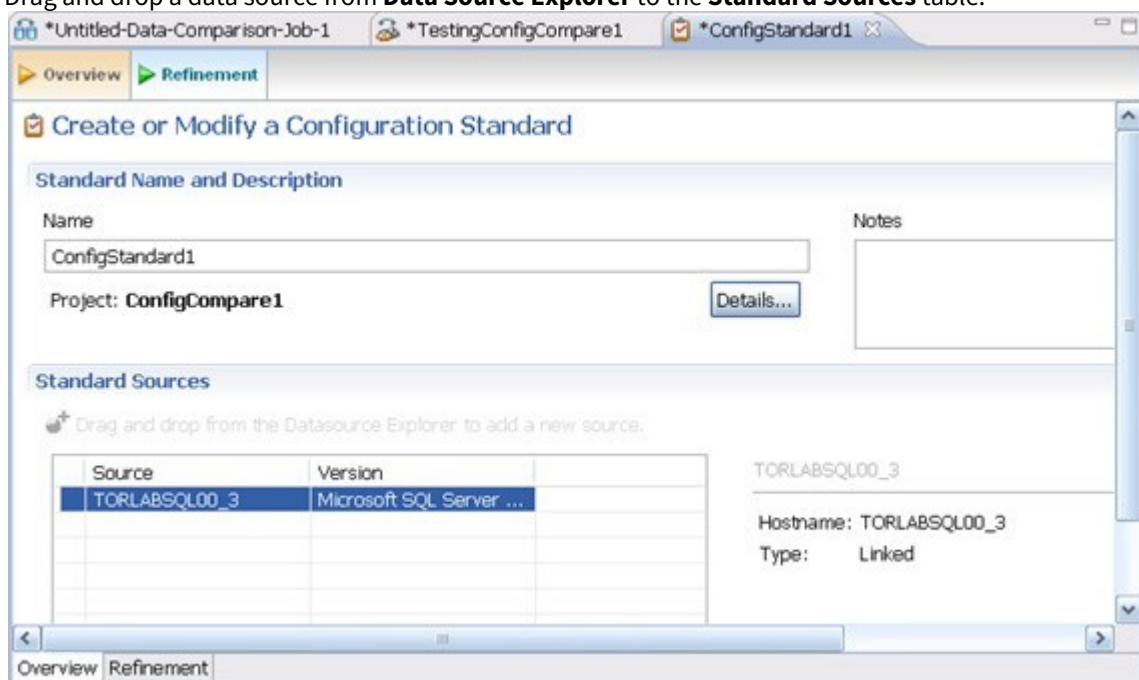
Drag and drop a data source from **Data Source Explorer** to the **Standard Sources** table.

*Untitled-Data-Comparison-Job-1 | *TestingConfigCompare1 | *ConfigStandard1

Overview | Refinement

Create or Modify a Configuration Standard

Standard Name and Description

Name

ConfigStandard1

Project: **ConfigCompare1**

Details...

Notes

Standard Sources

Drag and drop from the Datasource Explorer to add a new source.

| Source | Version |
|---|---|
| TORLABSQL00_3 | Microsoft SQL Server ... |

TORLABSQL00_3

Hostname: TORLABSQL00_3

Type: Linked

Overview | Refinement